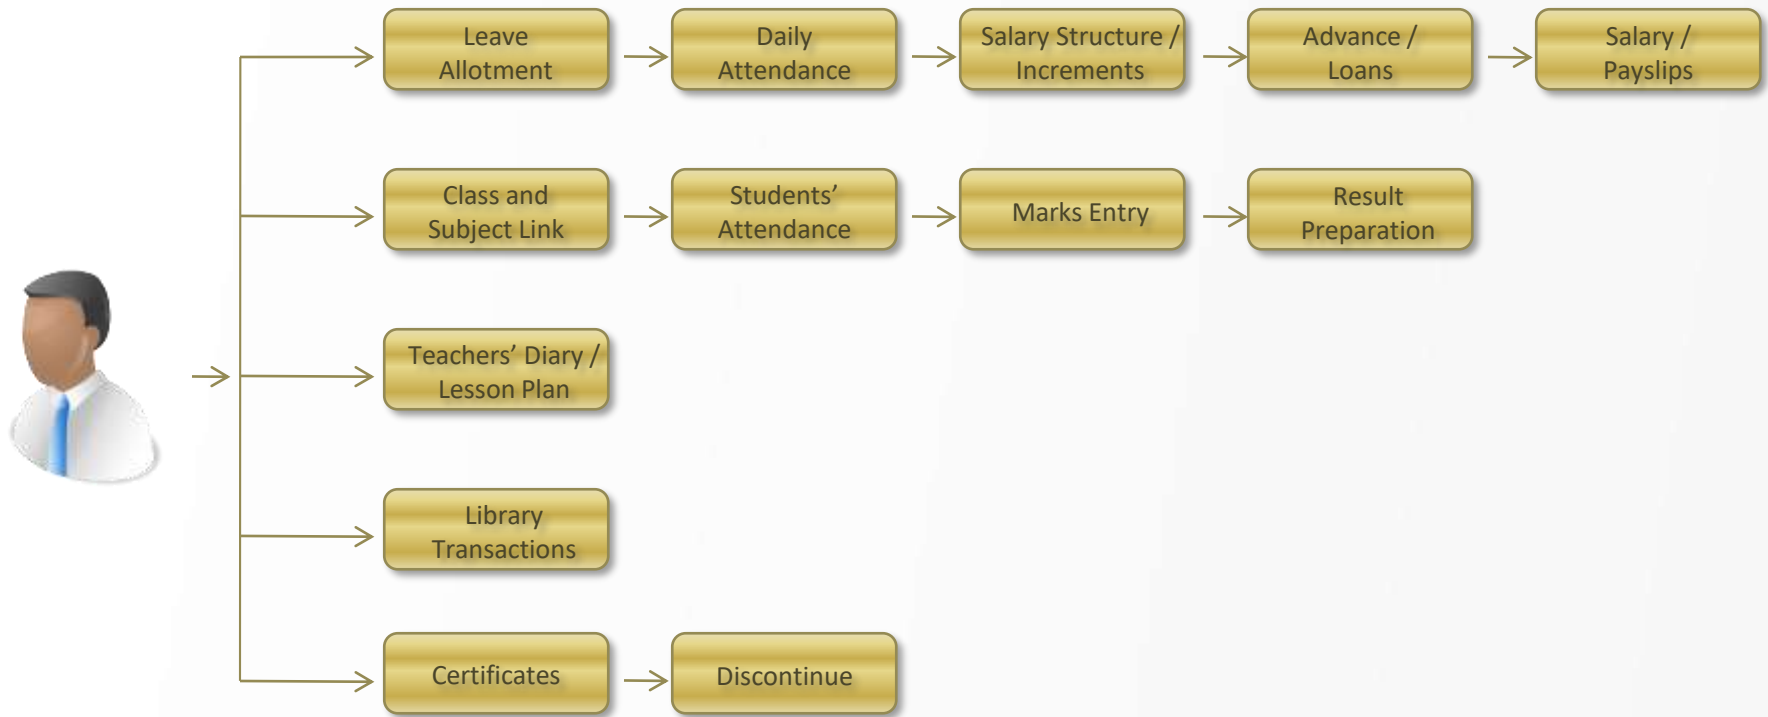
Leave Allotment

Daily Attendance

Salary Structure / Increments

Advance / Loans

Salary / Payslips

Class and Subject Link

Students' Attendance

Marks Entry

Result Preparation

Teachers' Diary / Lesson Plan

Library Transactions

Certificates

Discontinue